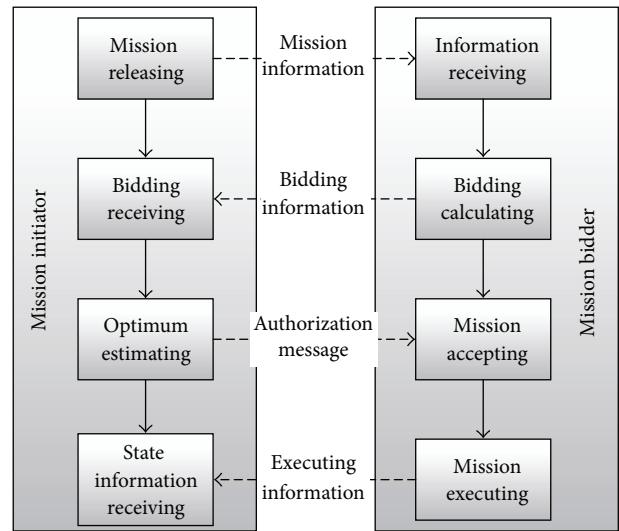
Mission initiator

Mission releasing

Mission information

Information receiving

Bidding receiving

Bidding information

Bidding calculating

Optimum estimating

Authorization message

Mission accepting

State information receiving

Executing information

Mission executing

Mission bidder